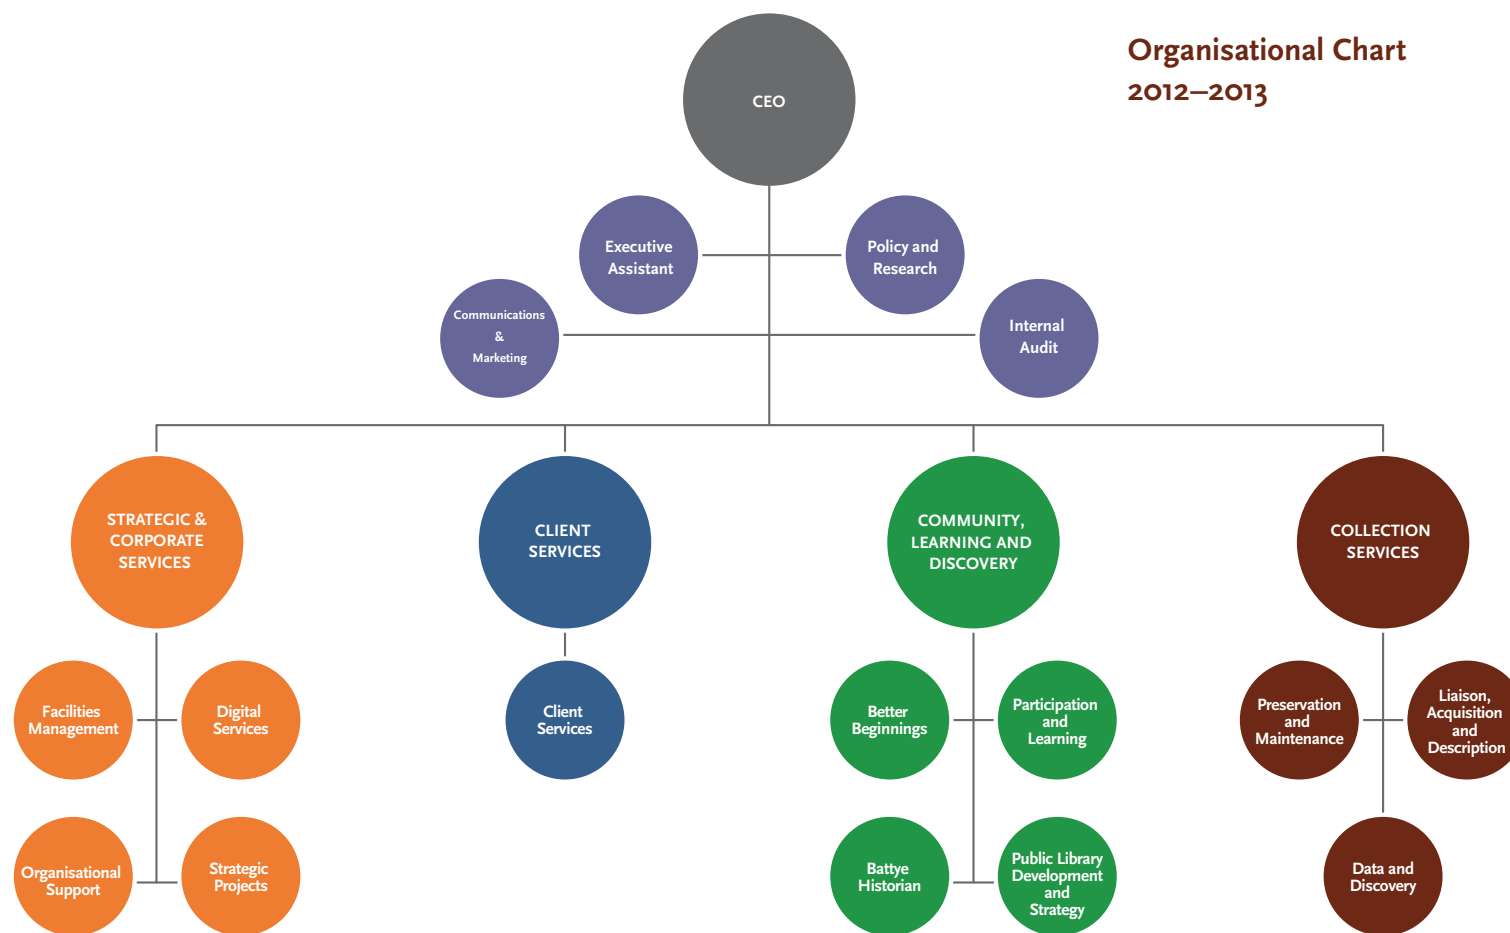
Organisational Chart
2012–2013

CEO

Executive Assistant

Policy and Research

Communications & Marketing

Internal Audit

STRATEGIC & CORPORATE SERVICES

CLIENT SERVICES

COMMUNITY, LEARNING AND DISCOVERY

COLLECTION SERVICES

Facilities Management

Digital Services

Organisational Support

Strategic Projects

Client Services

Better Beginnings

Participation and Learning

Battye Historian

Public Library Development and Strategy

Preservation and Maintenance

Liaison, Acquisition and Description

Data and Discovery